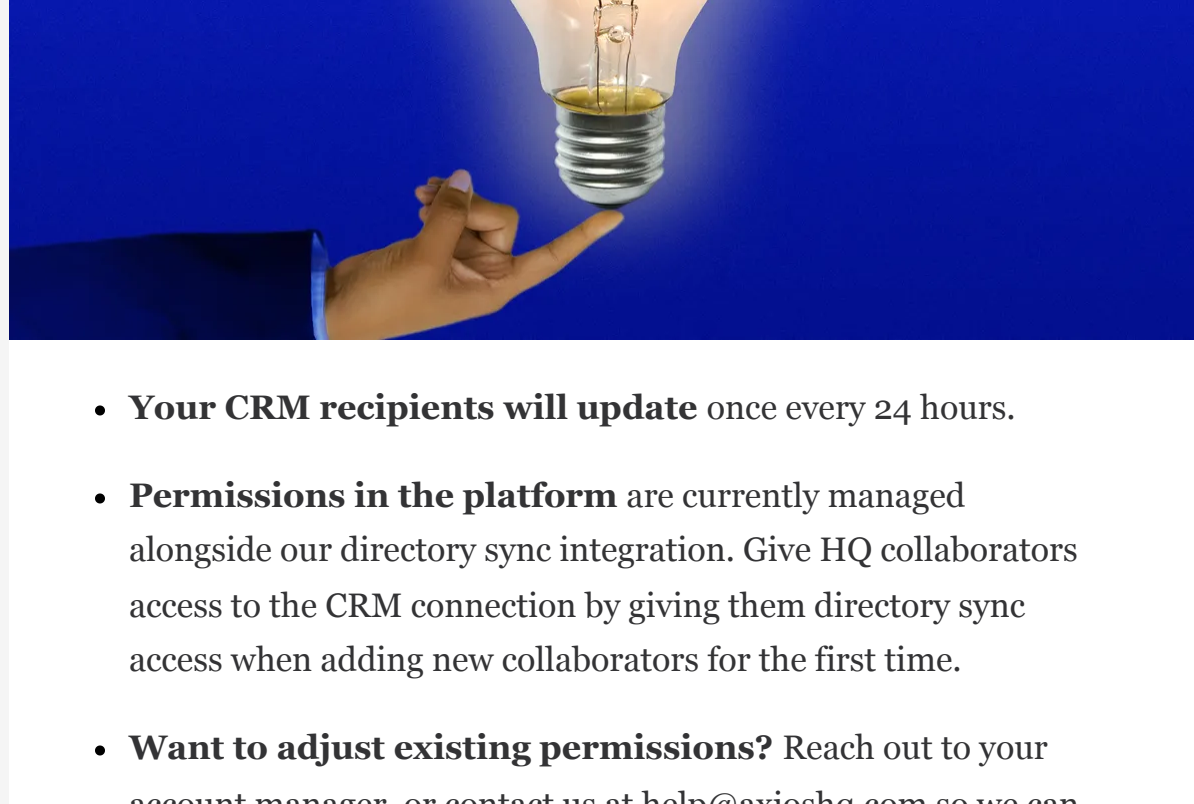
- **Your CRM recipients will update** once every 24 hours.
- **Permissions in the platform** are currently managed alongside our directory sync integration. Give HQ collaborators access to the CRM connection by giving them directory sync access when adding new collaborators for the first time.
- **Want to adjust existing permissions?** Reach out to your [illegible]